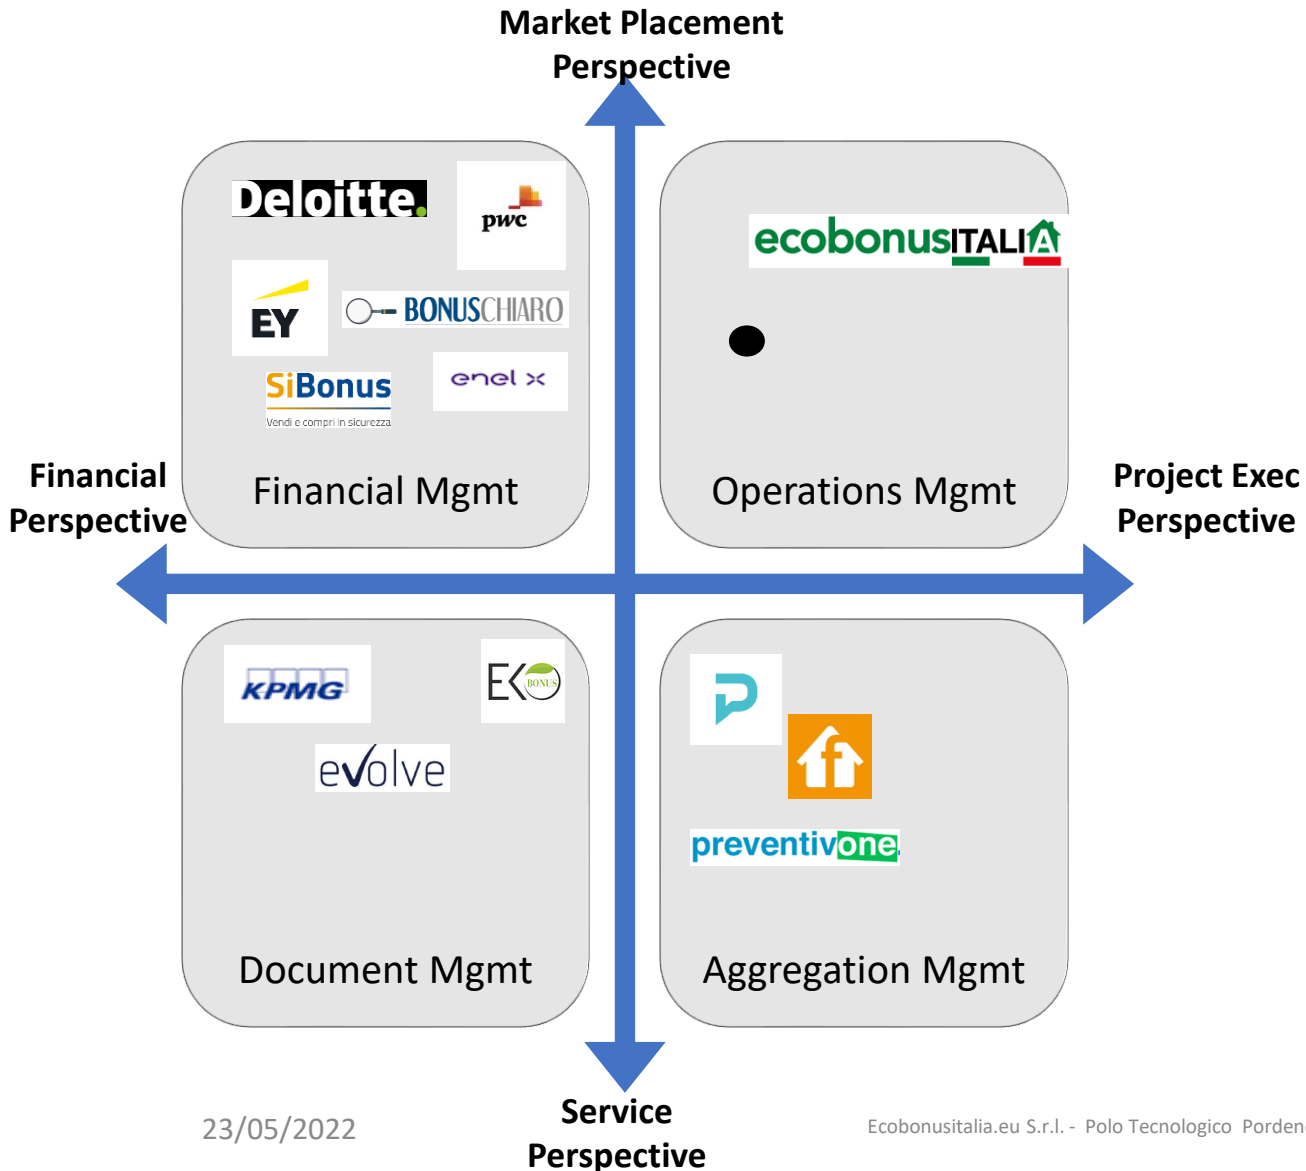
Market Placement Perspective

Deloitte.

pwc

EY

BONUSCHIARO

SiBonus
Vendi e compri in sicurezza

enel x

Financial Mgmt

ecobonusITALIA

Operations Mgmt

Financial Perspective

Project Exec Perspective

KPMG

EKO BONUS

evolve

Document Mgmt

preventivone

Aggregation Mgmt

23/05/2022

Service Perspective

Ecobonusitalia.eu S.r.l. - Polo Tecnologico Porden